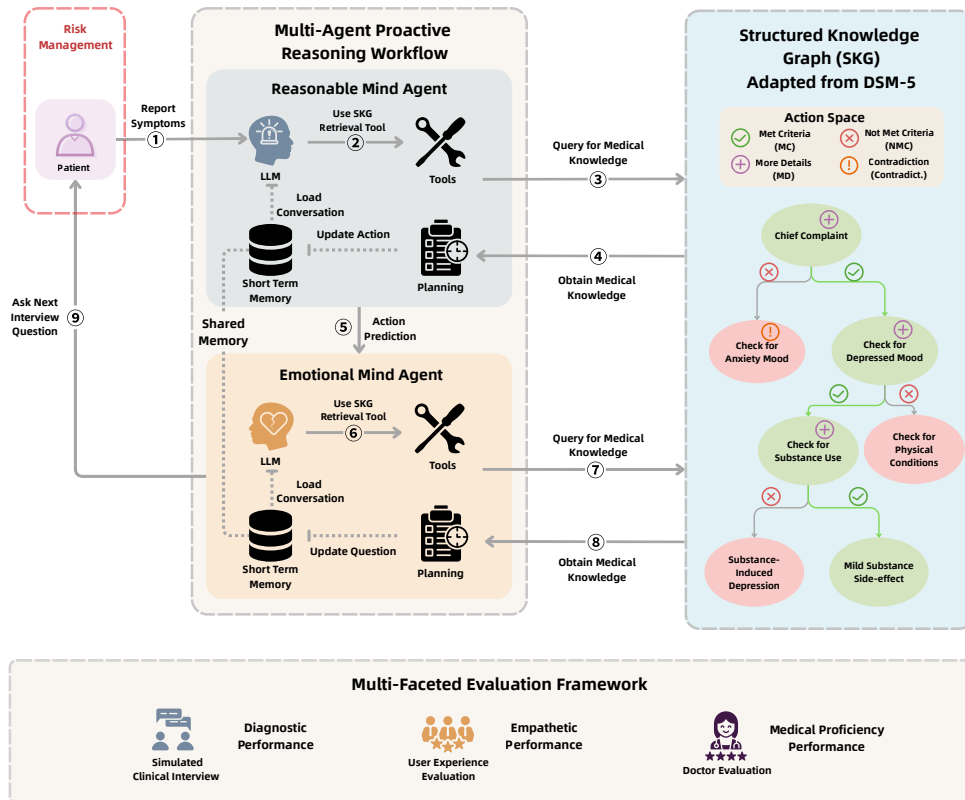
Risk Management

Patient

Report Symptoms
1

Multi-Agent Proactive Reasoning Workflow

Reasonable Mind Agent

LLM

Use SKG Retrieval Tool
2

Tools

Load Conversation

Update Action

Short Term Memory

Planning

Query for Medical Knowledge
3

4
Obtain Medical Knowledge

Shared Memory

5
Action Prediction

Ask Next Interview Question
9

Emotional Mind Agent

LLM

Use SKG Retrieval Tool
6

Tools

Load Conversation

Update Question

Short Term Memory

Planning

Query for Medical Knowledge
7

8
Obtain Medical Knowledge

Structured Knowledge Graph (SKG) Adapted from DSM-5

Action Space

Met Criteria (MC)

Not Met Criteria (NMC)

More Details (MD)

Contradiction (Contradict.)

Chief Complaint

Check for Anxiety Mood

Check for Depressed Mood

Check for Substance Use

Check for Physical Conditions

Substance-Induced Depression

Mild Substance Side-effect

Multi-Faceted Evaluation Framework

Simulated Clinical Interview

Diagnostic Performance

User Experience Evaluation

Empathetic Performance

Doctor Evaluation

Medical Proficiency Performance